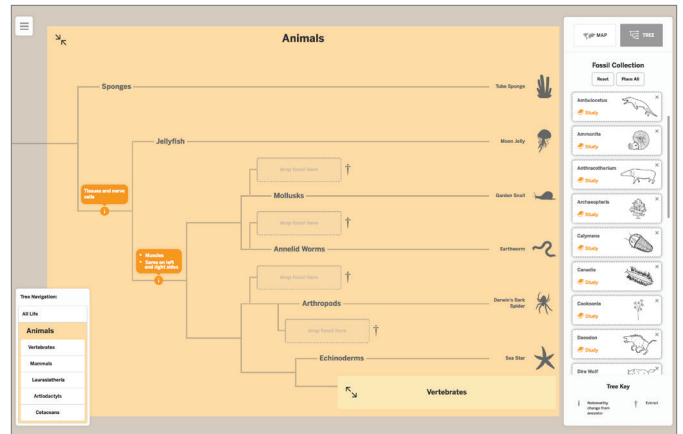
Animals

Sponges
Tube Sponge

Jellyfish
Moon Jelly

Tissues and nerve cells

Drop fossil here
†
Mollusks
Garden Snail

Drop fossil here
†
Annelid Worms
Earthworm

• Muscles
• Same on left and right sides

Drop fossil here
†
Arthropods
Darwin's Bark Spider

Drop fossil here
†

Echinoderms
Sea Star

Vertebrates

Tree Navigation:
All Life
Animals
Vertebrates
Mammals
Laurasiatheria
Artiodactyls
Cetaceans

MAP
TREE

Fossil Collection
Reset
Place All

Ambulocetus
Study

Ammonite
Study

Anthracotherium
Study

Archaeopteris
Study

Calymene
Study

Canadia
Study

Cooksonia
Study

Daeodon
Study

Dire Wolf

Tree Key
Noteworthy change from ancestor
† Extinct